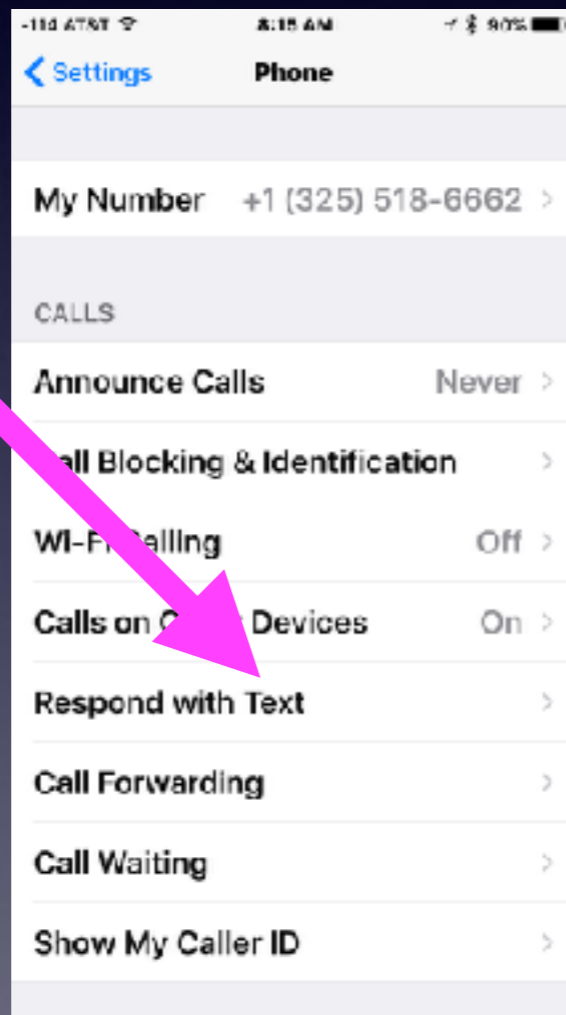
-110 AT&T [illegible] 8:15 AM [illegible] 90%

Settings Phone

My Number +1 (325) 518-6662

CALLS

Announce Calls Never

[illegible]all Blocking & Identification

Wi-Fi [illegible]alling Off

Calls on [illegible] Devices On

Respond with Text

Call Forwarding

Call Waiting

Show My Caller ID